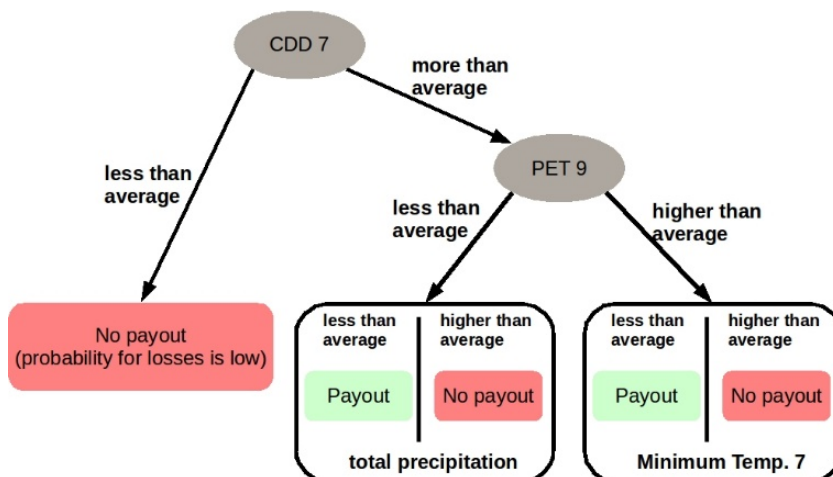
CDD 7

more than average

less than average

PET 9

less than average

higher than average

No payout
(probability for losses is low)

less than average

higher than average

Payout

No payout

total precipitation

less than average

higher than average

Payout

No payout

Minimum Temp. 7